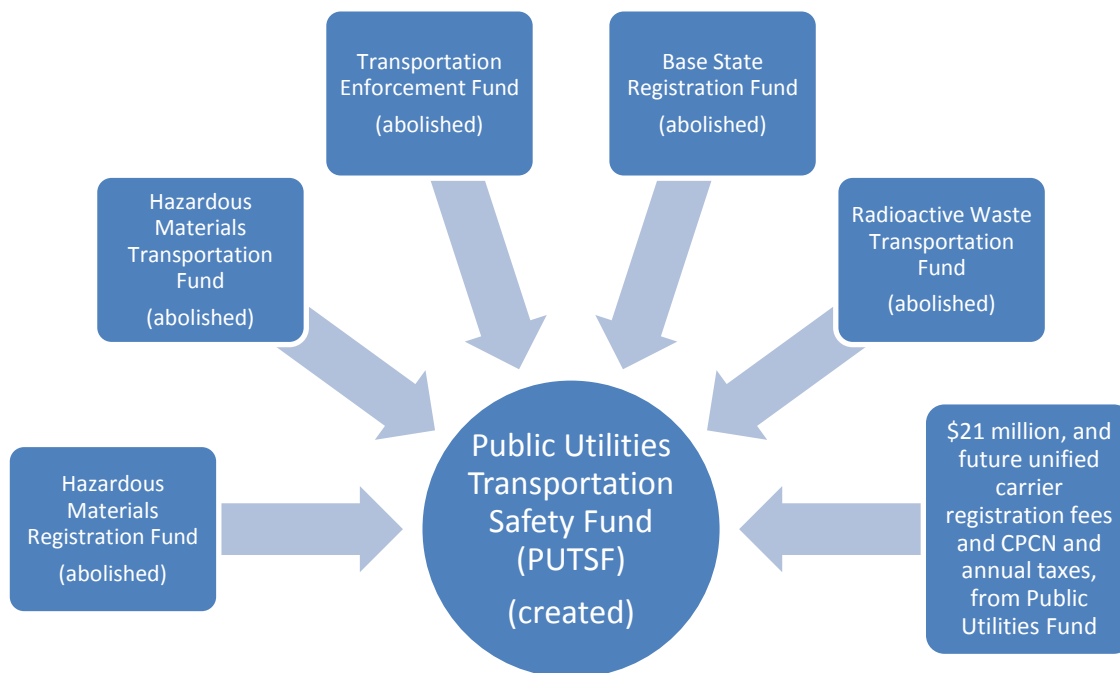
Transportation Enforcement Fund

(abolished)

Base State Registration Fund

(abolished)

Hazardous Materials Transportation Fund

(abolished)

Radioactive Waste Transportation Fund

(abolished)

Hazardous Materials Registration Fund

(abolished)

Public Utilities Transportation Safety Fund (PUTSF)

(created)

$21 million, and future unified carrier registration fees and CPCN and annual taxes, from Public Utilities Fund